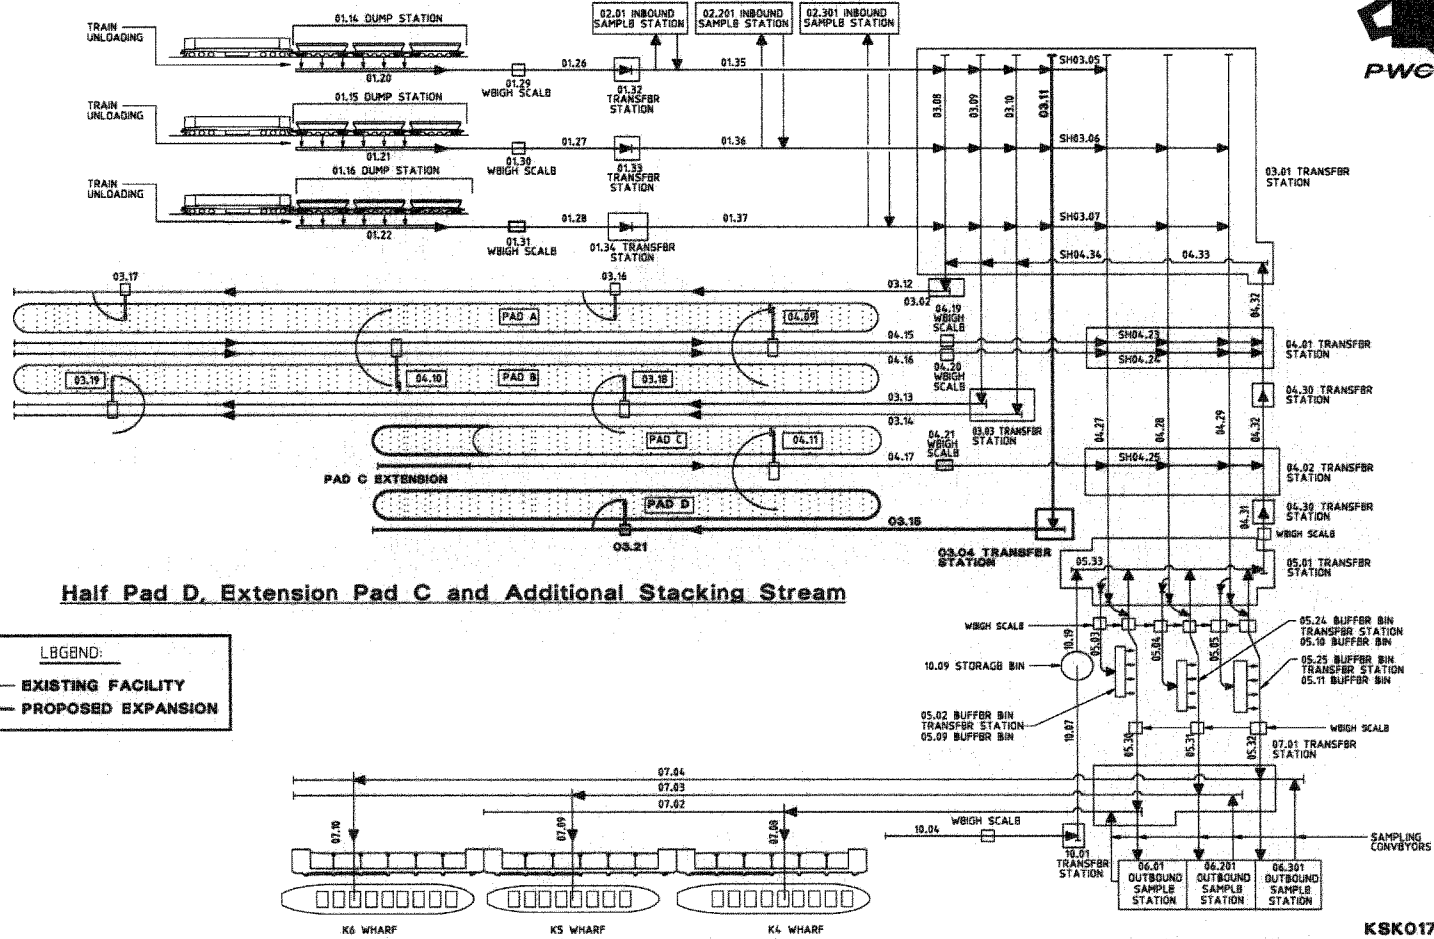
TRAIN UNLOADING
01.14 DUMP STATION
01.20
01.29 WEIGH SCALE
01.26
01.32 TRANSFER STATION
02.01 INBOUND SAMPLE STATION
02.201 INBOUND SAMPLE STATION
02.301 INBOUND SAMPLE STATION
01.35
SH03.05
PWC

TRAIN UNLOADING
01.15 DUMP STATION
01.21
01.30 WEIGH SCALE
01.27
01.33 TRANSFER STATION
01.36
03.08
03.09
03.10
03.11
SH03.06
03.01 TRANSFER STATION

TRAIN UNLOADING
01.16 DUMP STATION
01.22
01.31 WEIGH SCALE
01.28
01.34 TRANSFER STATION
01.37
SH03.07
SH04.34
04.33

03.17
03.16
03.12
03.02
PAD A
04.09
04.19 WEIGH SCALE
04.32
04.15
SH04.23
SH04.24
04.01 TRANSFER STATION
04.16
04.20 WEIGH SCALE
03.19
04.10
PAD B
03.18
04.30 TRANSFER STATION
03.13
03.14
03.03 TRANSFER STATION
04.21 WEIGH SCALE
PAD C
04.11
04.27
04.28
04.29
04.32
04.17
SH04.25
04.02 TRANSFER STATION
PAD C EXTENSION
PAD D
03.15
04.30 TRANSFER STATION
04.31
WEIGH SCALE
03.21
03.04 TRANSFER STATION
05.33
05.01 TRANSFER STATION

Half Pad D, Extension Pad C and Additional Stacking Stream

LEGEND:
EXISTING FACILITY
PROPOSED EXPANSION

WEIGH SCALE
10.19
05.03
05.04
05.05
05.24 BUFFER BIN TRANSFER STATION 05.10 BUFFER BIN
10.09 STORAGE BIN
05.25 BUFFER BIN TRANSFER STATION 05.11 BUFFER BIN
05.02 BUFFER BIN TRANSFER STATION 05.09 BUFFER BIN
10.07
05.30
05.31
05.32
WEIGH SCALE
07.01 TRANSFER STATION
07.04
07.03
07.02
WEIGH SCALE
10.04
07.10
07.09
07.08
10.01 TRANSFER STATION
06.01 OUTBOUND SAMPLE STATION
06.201 OUTBOUND SAMPLE STATION
06.301 OUTBOUND SAMPLE STATION
SAMPLING CONVEYORS
K6 WHARF
K5 WHARF
K4 WHARF
KSK017